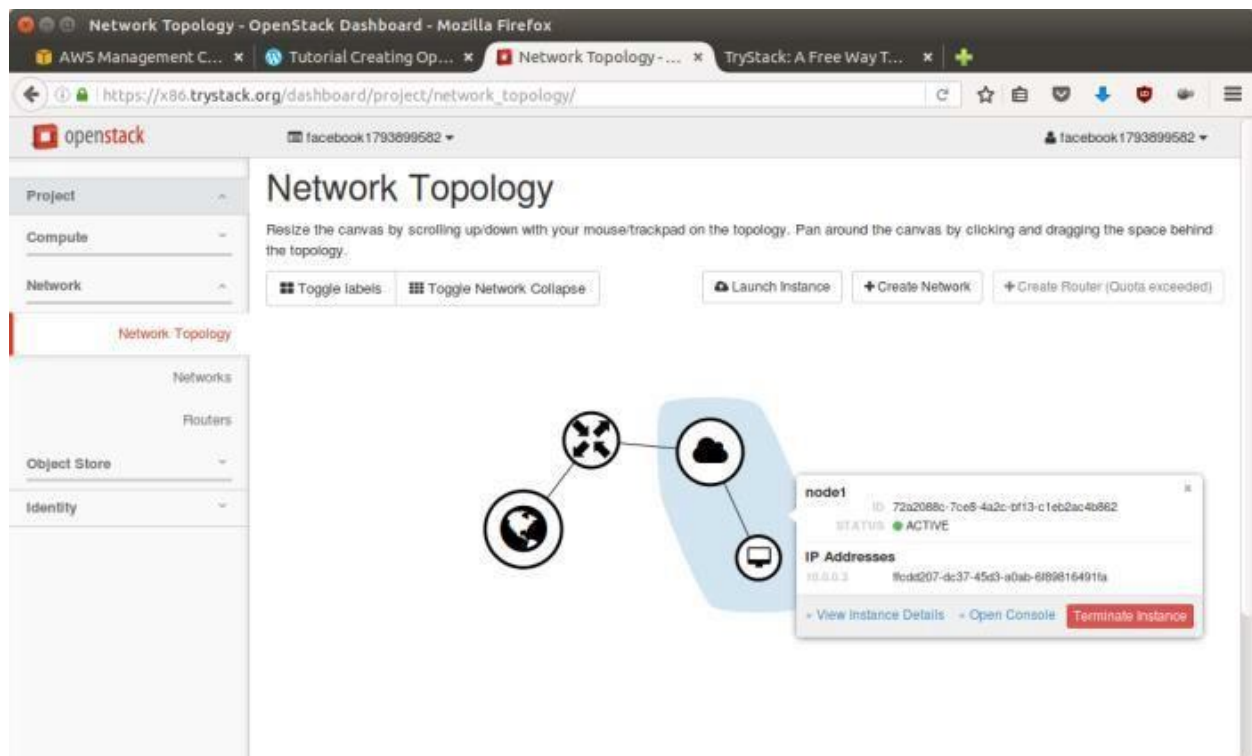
Network Topology - OpenStack Dashboard - Mozilla Firefox

AWS Management C... × | Tutorial Creating Op... × | Network Topology - ... × | TryStack: A Free Way T... × | +

https://x86.trystack.org/dashboard/project/network_topology/

openstack | facebook1793899582 ▾ | facebook1793899582 ▾

Project
Compute
Network
Network Topology
Networks
Routers
Object Store
Identity

Network Topology

Resize the canvas by scrolling up/down with your mouse/trackpad on the topology. Pan around the canvas by clicking and dragging the space behind the topology.

Toggle labels | Toggle Network Collapse | Launch Instance | + Create Network | + Create Router (Quota exceeded)

node1
ID 72a2088c-7ce8-4a2c-bf13-c1eb2ac4b862
STATUS ● ACTIVE

IP Addresses
10.0.0.3 ffcdd207-dc37-45d3-a0ab-6f898164​91fa

» View Instance Details | » Open Console | Terminate Instance